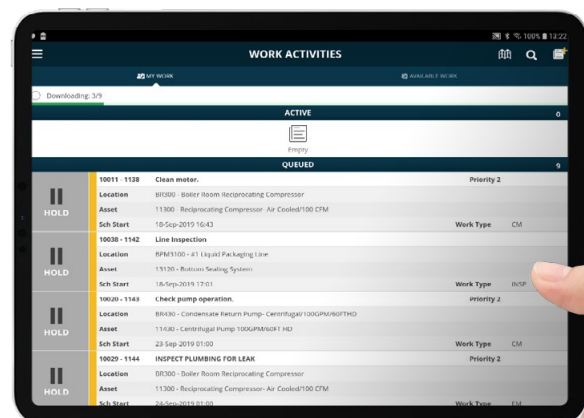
100% 13:22

WORK ACTIVITIES

MY WORK

AVAILABLE WORK

Downloading: 3/9

ACTIVE 0

Empty

QUEUED 9

HOLD

10011 - 1138 Clean motor. Priority 2

Location BR300 - Boiler Room Reciprocating Compressor

Asset 11300 - Reciprocating Compressor- Air Cooled/100 CFM

Sch Start 18-Sep-2019 16:43 Work Type CM

HOLD

10038 - 1142 Line Inspection

Location BPM3100 - #1 Liquid Packaging Line

Asset 13120 - Bottom Sealing System

Sch Start 18-Sep-2019 17:01 Work Type INSP

HOLD

10020 - 1143 Check pump operation. Priority 2

Location BR430 - Condensate Return Pump- Centrifugal/100GPM/60FTHD

Asset 11430 - Centrifugal Pump 100GPM/60FT HD

Sch Start 23-Sep-2019 01:00 Work Type CM

HOLD

10029 - 1144 INSPECT PLUMBING FOR LEAK Priority 2

Location BR300 - Boiler Room Reciprocating Compressor

Asset 11300 - Reciprocating Compressor- Air Cooled/100 CFM

Sch Start 24-Sep-2019 01:00 Work Type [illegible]